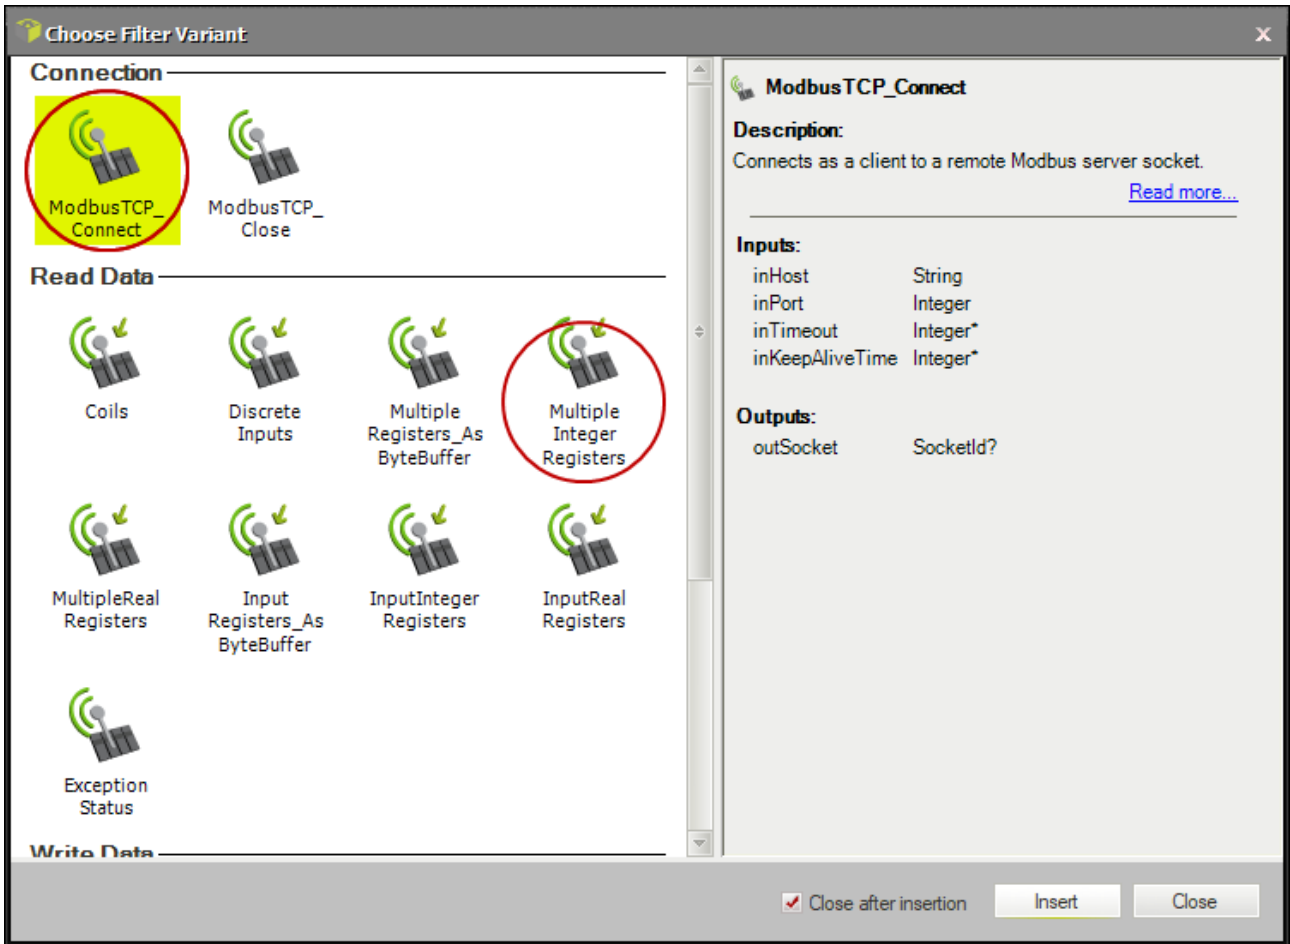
Choose Filter Variant

Connection

ModbusTCP_Connect

ModbusTCP_Close

Read Data

Coils

Discrete Inputs

Multiple Registers_As ByteBuffer

Multiple Integer Registers

MultipleReal Registers

Input Registers_As ByteBuffer

InputInteger Registers

InputReal Registers

Exception Status

Write Data

ModbusTCP_Connect

Description:
Connects as a client to a remote Modbus server socket.
Read more...

Inputs:

| | |
|---|---|
| inHost | String |
| inPort | Integer |
| inTimeout | Integer* |
| inKeepAliveTime | Integer* |

Outputs:

| | |
|---|---|
| outSocket | SocketId? |

Close after insertion

Insert

Close